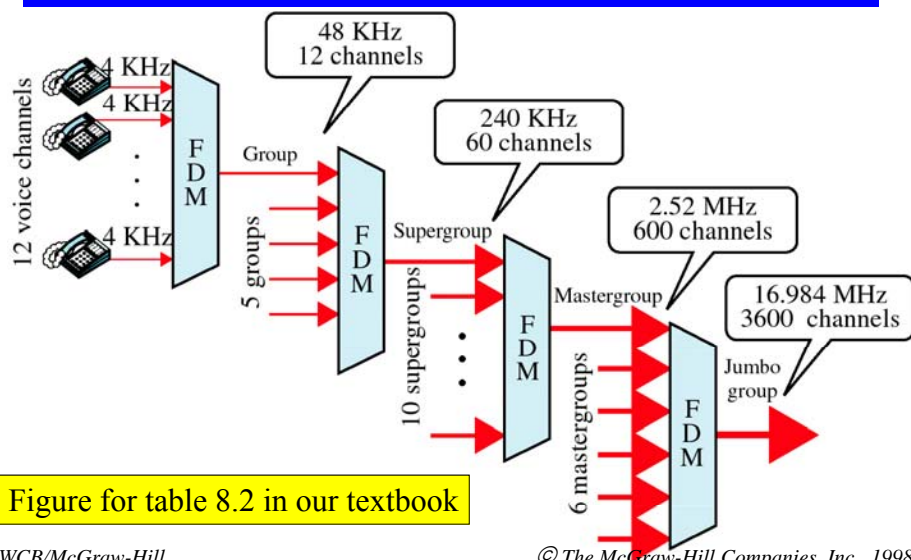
12 voice channels

4 KHz
4 KHz
4 KHz

FDM

Group

48 KHz
12 channels

5 groups

FDM

Supergroup

240 KHz
60 channels

10 supergroups

FDM

Mastergroup

2.52 MHz
600 channels

6 mastergroups

FDM

Jumbo group

16.984 MHz
3600 channels

Figure for table 8.2 in our textbook

WCB/McGraw-Hill

© The McGraw-Hill Companies, Inc., 1998